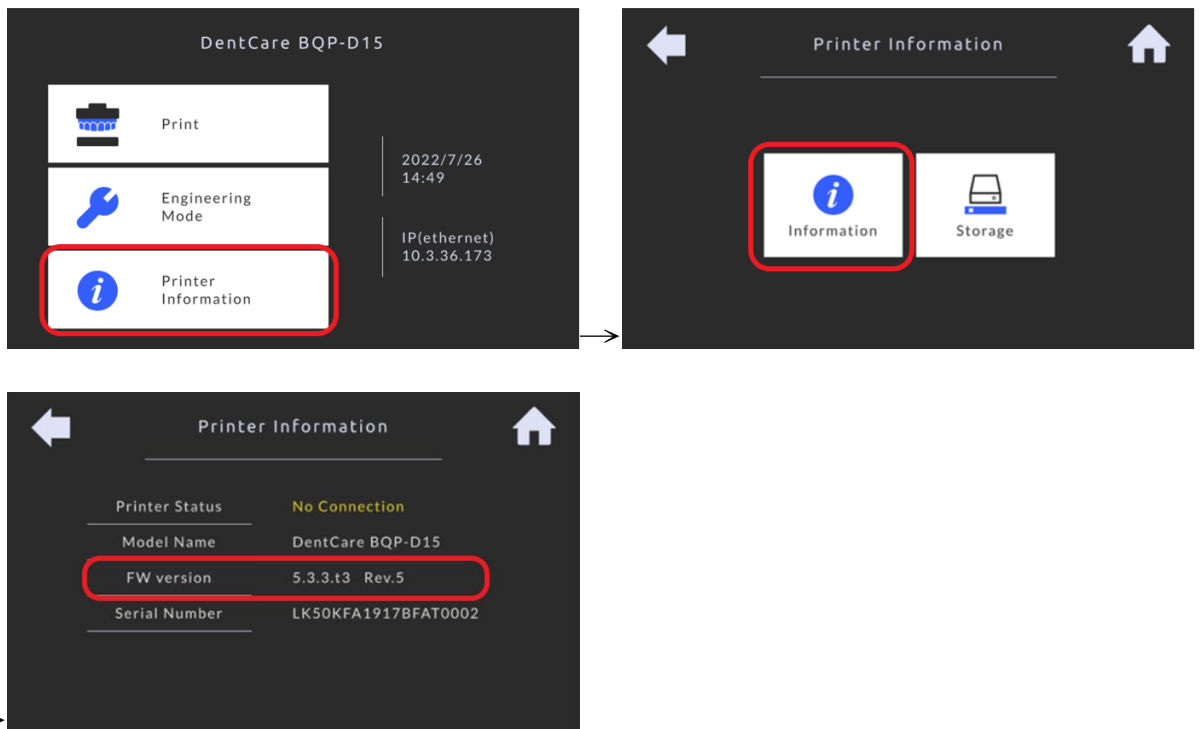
DentCare BQP-D15

Print

Engineering Mode

Printer Information

2022/7/26
14:49

IP(ethernet)
10.3.36.173

Printer Information

Information

Storage

Printer Information

| | |
|---|---|
| Printer Status | No Connection |
| Model Name | DentCare BQP-D15 |
| FW version | 5.3.3.t3 Rev.5 |
| Serial Number | LK50KFA1917BFAT0002 |